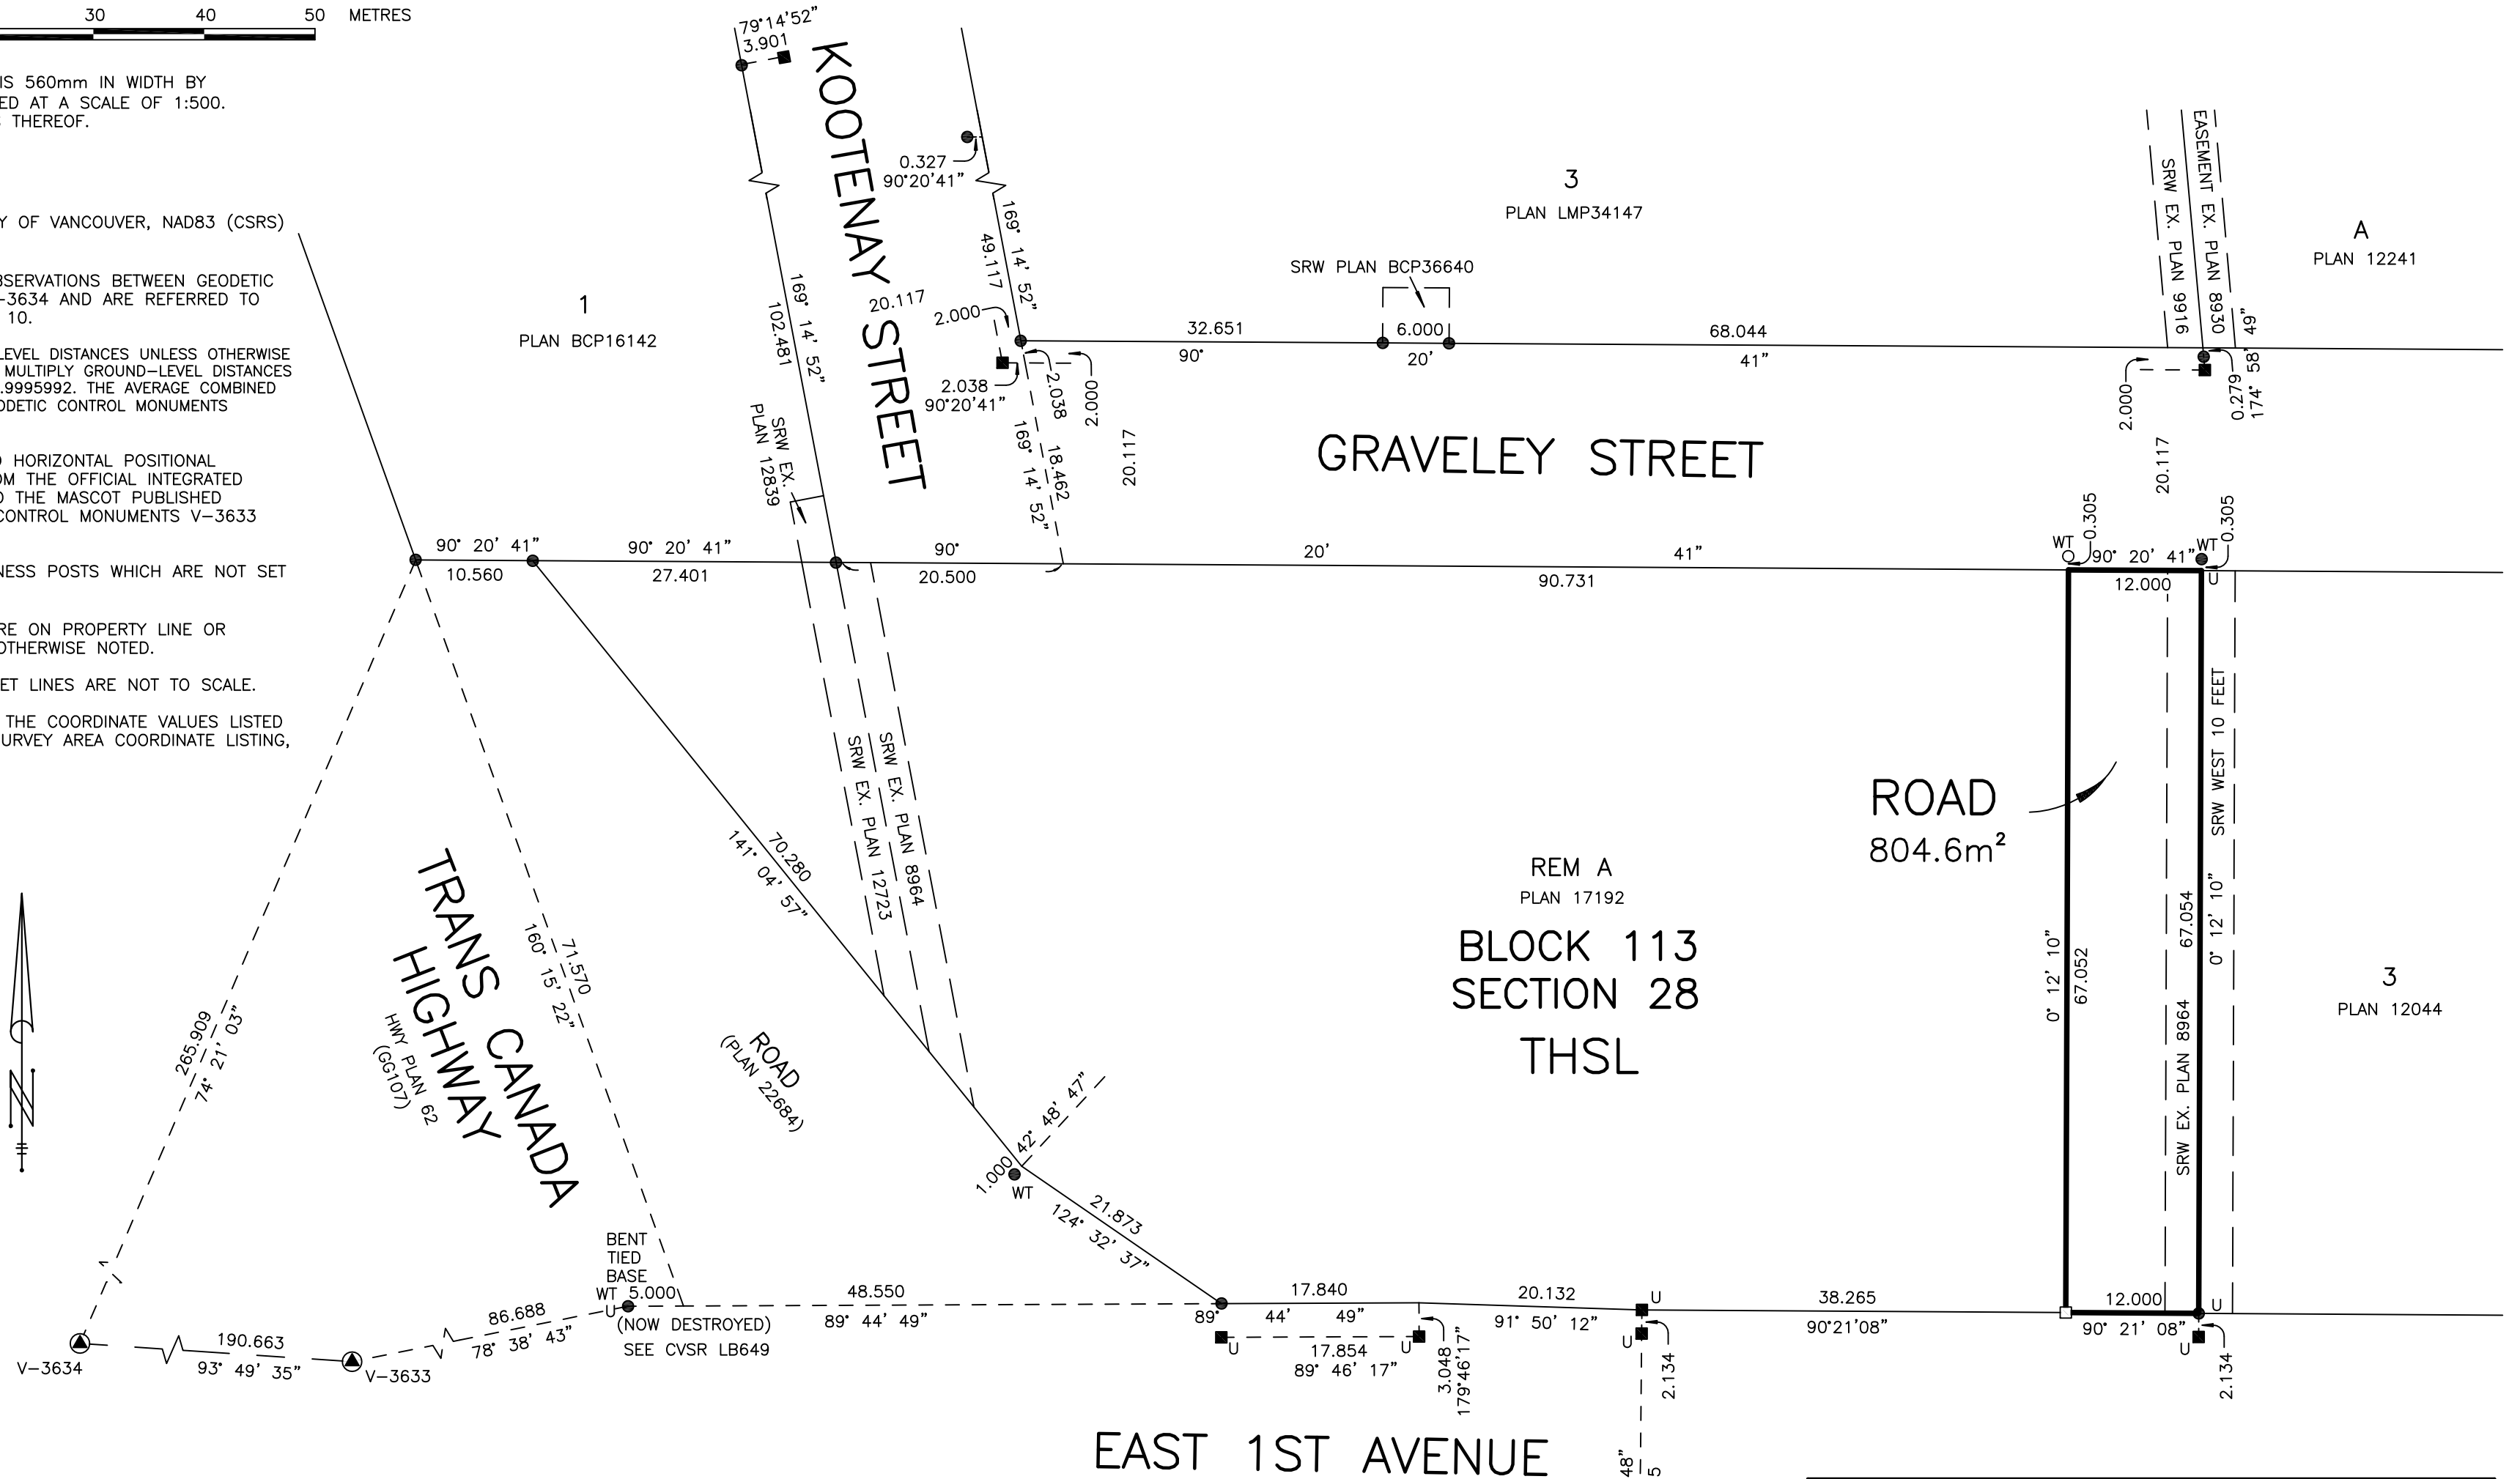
30 40 50 METRES

IS 560mm IN WIDTH BY
ED AT A SCALE OF 1:500.
THEREOF.

Y OF VANCOUVER, NAD83 (CSRS)

BSERVATIONS BETWEEN GEODETIC
-3634 AND ARE REFERRED TO
10.

LEVEL DISTANCES UNLESS OTHERWISE
MULTIPLY GROUND-LEVEL DISTANCES
.9995992. THE AVERAGE COMBINED
ODETIC CONTROL MONUMENTS

D HORIZONTAL POSITIONAL
OM THE OFFICIAL INTEGRATED
D THE MASCOT PUBLISHED
CONTROL MONUMENTS V-3633

NESS POSTS WHICH ARE NOT SET

RE ON PROPERTY LINE OR
OTHERWISE NOTED.

ET LINES ARE NOT TO SCALE.

THE COORDINATE VALUES LISTED
URVEY AREA COORDINATE LISTING,

79°14'52"
3.901
KOOTENAY STREET
0.327
90°20'41"
169° 14' 52"
49.117
169° 14' 52"
102.481
20.117
2.000
2.038
90°20'41"
2.038
2.000
169° 14' 52"
18.462
20.117
SRW EX. PLAN 12839
1
PLAN BCP16142
3
PLAN LMP34147
SRW PLAN BCP36640
32.651
90°
6.000
20'
68.044
41"
GRAVELEY STREET
EASEMENT EX. PLAN 8930
SRW EX. PLAN 9916
A
PLAN 12241
49"
174° 58'
0.279
2.000
20.117
90° 20' 41"
10.560
90° 20' 41"
27.401
90°
20.500
20'
41"
90.731
WT
0.305
90° 20' 41"
WT
0.305
12.000
U
SRW EX. PLAN 8964
SRW EX. PLAN 12723
70.280
141° 04' 57"
ROAD
804.6m²
SRW WEST 10 FEET
REM A
PLAN 17192
BLOCK 113
SECTION 28
THSL
0° 12' 10"
67.052
67.054
0° 12' 10"
SRW EX. PLAN 8964
3
PLAN 12044
TRANS CANADA HIGHWAY
HWY PLAN 62
(GG107)
71.570
160° 15' 22"
265.909
74° 21' 03"
ROAD
(PLAN 22684)
42° 48' 47"
1.000
WT
21.873
124° 32' 37"
BENT
TIED
BASE
WT 5.000
U
(NOW DESTROYED)
SEE CVSR LB649
48.550
89° 44' 49"
86.688
78° 38' 43"
190.663
93° 49' 35"
V-3634
V-3633
17.840
89° 44' 49"
U
17.854
U
89° 46' 17"
3.048
179°46'17"
20.132
91° 50' 12"
U
U
2.134
38.265
90°21'08"
12.000
90° 21' 08"
U
U
2.134
EAST 1ST AVENUE
48"
5